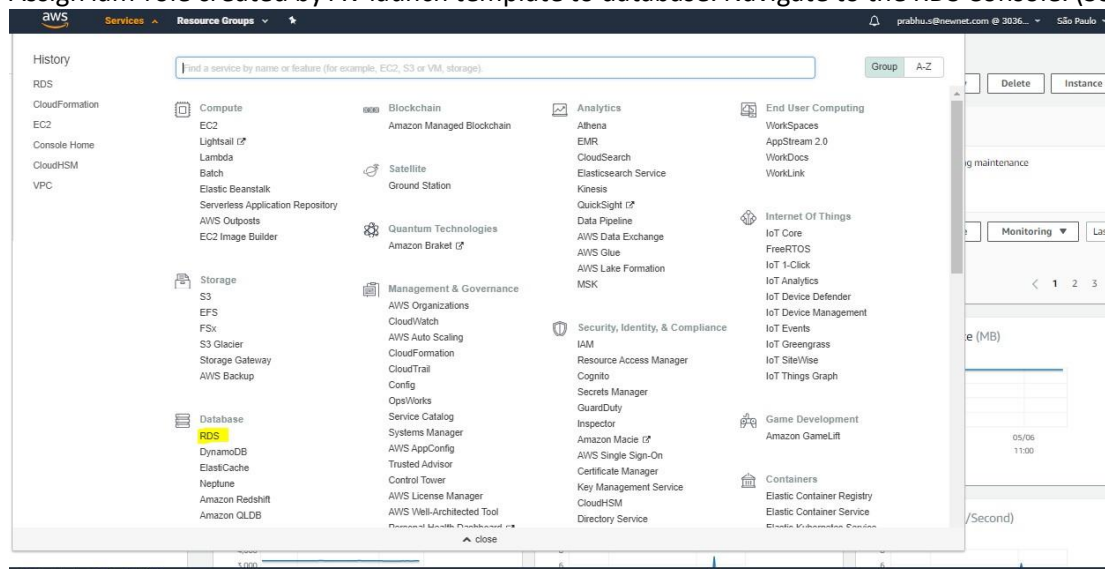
Assign iam role created by AWS launch template to database. Navigate to the RDS Console. (Se

aws Services Resource Groups

prabhu.s@newnet.com @ 3036... São Paulo

History
RDS
CloudFormation
EC2
Console Home
CloudHSM
VPC

Find a service by name or feature (for example, EC2, S3 or VM, storage).

Group A-Z

Compute
EC2
Lightsail
Lambda
Batch
Elastic Beanstalk
Serverless Application Repository
AWS Outposts
EC2 Image Builder

Storage
S3
EFS
FSx
S3 Glacier
Storage Gateway
AWS Backup

Database
RDS
DynamoDB
ElastiCache
Neptune
Amazon Redshift
Amazon QLDB

Blockchain
Amazon Managed Blockchain

Satellite
Ground Station

Quantum Technologies
Amazon Braket

Management & Governance
AWS Organizations
CloudWatch
AWS Auto Scaling
CloudFormation
CloudTrail
Config
OpsWorks
Service Catalog
Systems Manager
AWS AppConfig
Trusted Advisor
Control Tower
AWS License Manager
AWS Well-Architected Tool
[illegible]

Analytics
Athena
EMR
CloudSearch
Elasticsearch Service
Kinesis
QuickSight
Data Pipeline
AWS Data Exchange
AWS Glue
AWS Lake Formation
MSK

Security, Identity, & Compliance
IAM
Resource Access Manager
Cognito
Secrets Manager
GuardDuty
Inspector
Amazon Macie
AWS Single Sign-On
Certificate Manager
Key Management Service
CloudHSM
Directory Service

End User Computing
WorkSpaces
AppStream 2.0
WorkDocs
WorkLink

Internet Of Things
IoT Core
FreeRTOS
IoT 1-Click
IoT Analytics
IoT Device Defender
IoT Device Management
IoT Events
IoT Greengrass
IoT SiteWise
IoT Things Graph

Game Development
Amazon GameLift

Containers
Elastic Container Registry
Elastic Container Service
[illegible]

close

Delete Instance
g maintenance
Monitoring La
1 2 3
e (MB)
05/06
11:00
/Second)